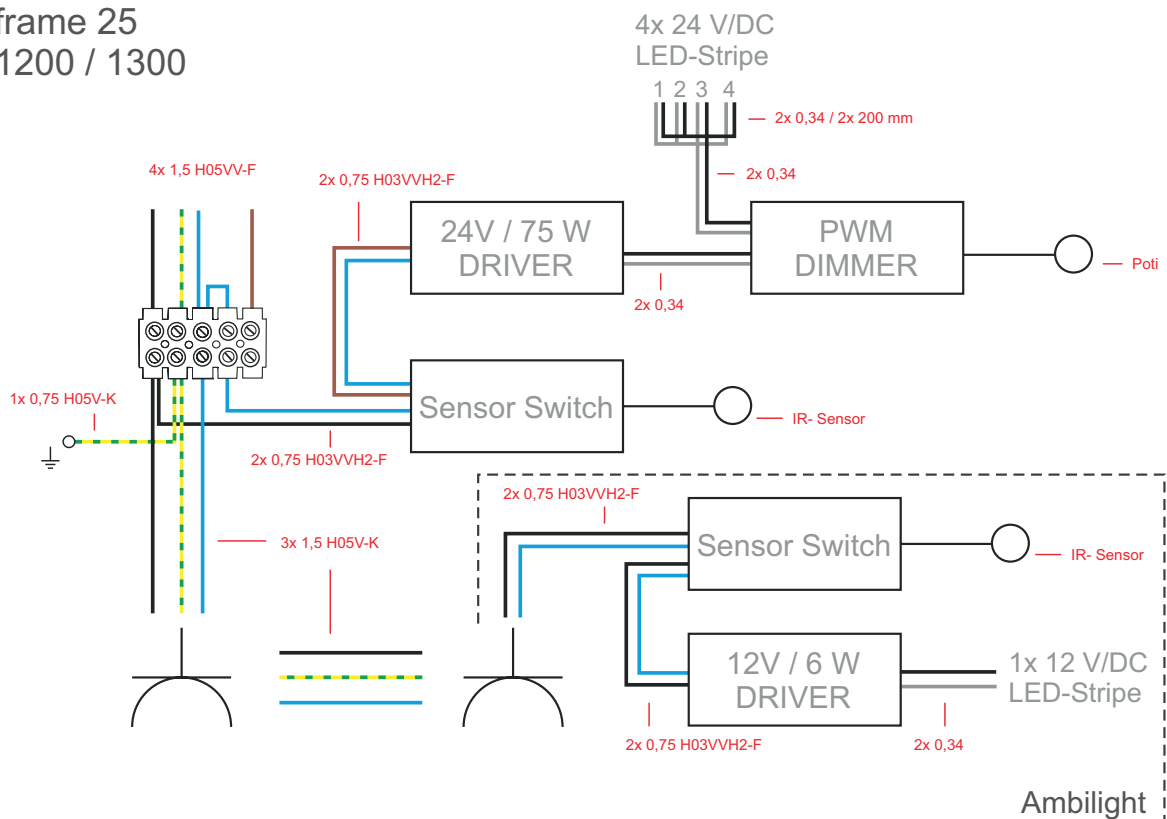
frame 25
1200 / 1300

4x 24 V/DC
LED-Stripe

1 2 3 4

2x 0,34 / 2x 200 mm

2x 0,34

4x 1,5 H05VV-F

2x 0,75 H03VVH2-F

24V / 75 W
DRIVER

PWM
DIMMER

Poti

2x 0,34

Sensor Switch

IR- Sensor

1x 0,75 H05V-K

2x 0,75 H03VVH2-F

2x 0,75 H03VVH2-F

Sensor Switch

IR- Sensor

3x 1,5 H05V-K

12V / 6 W
DRIVER

1x 12 V/DC
LED-Stripe

2x 0,75 H03VVH2-F

2x 0,34

Ambilight